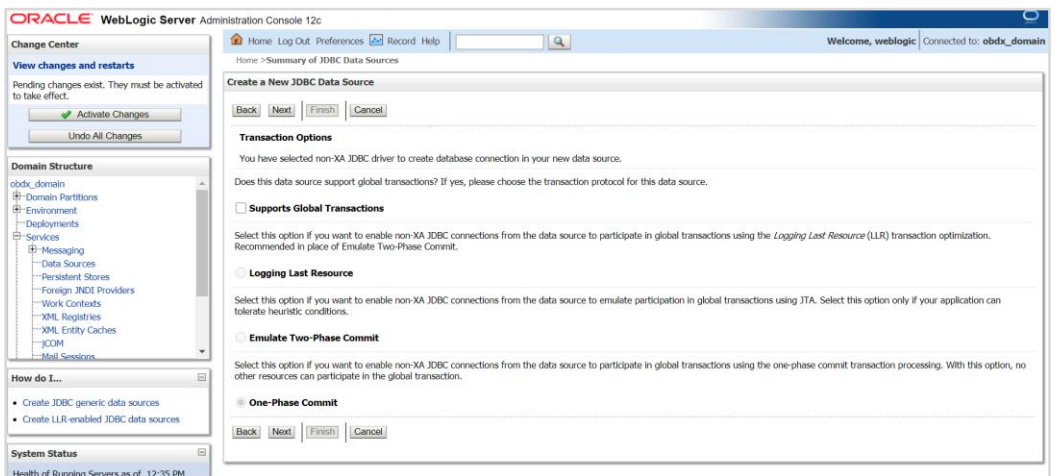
ORACLE WebLogic Server Administration Console 12c

Change Center

View changes and restarts

Pending changes exist. They must be activated to take effect.

Activate Changes

Undo All Changes

Domain Structure

obdx_domain
Domain Partitions
Environment
Deployments
Services
Messaging
Data Sources
Persistent Stores
Foreign JNDI Providers
Work Contexts
XML Registries
XML Entity Caches
jCOM
Mail Sessions

How do I...

• Create JDBC generic data sources
• Create LLR-enabled JDBC data sources

System Status

Health of Running Servers as of 12:35 PM

Home Log Out Preferences Record Help

Welcome, weblogic Connected to: obdx_domain

Home >Summary of JDBC Data Sources

Create a New JDBC Data Source

Back Next Finish Cancel

Transaction Options

You have selected non-XA JDBC driver to create database connection in your new data source.

Does this data source support global transactions? If yes, please choose the transaction protocol for this data source.

Supports Global Transactions

Select this option if you want to enable non-XA JDBC connections from the data source to participate in global transactions using the Logging Last Resource (LLR) transaction optimization. Recommended in place of Emulate Two-Phase Commit.

Logging Last Resource

Select this option if you want to enable non-XA JDBC connections from the data source to emulate participation in global transactions using JTA. Select this option only if your application can tolerate heuristic conditions.

Emulate Two-Phase Commit

Select this option if you want to enable non-XA JDBC connections from the data source to participate in global transactions using the one-phase commit transaction processing. With this option, no other resources can participate in the global transaction.

One-Phase Commit

Back Next Finish Cancel